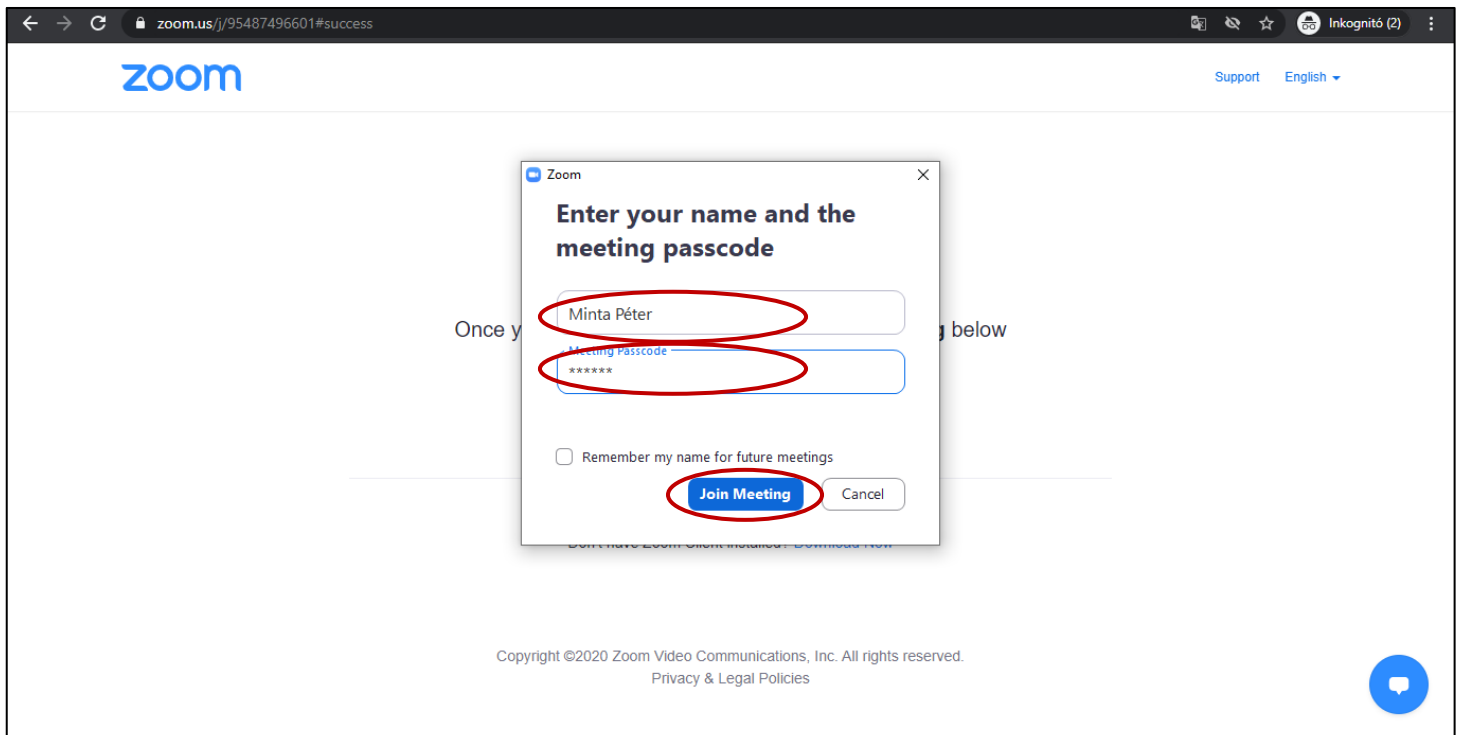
zoom.us/j/95487496601#success

Inkognitó (2)

zoom

Support English

Zoom

Enter your name and the meeting passcode

Minta Péter

Meeting Passcode

******

Remember my name for future meetings

Join Meeting

Cancel

Once y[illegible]g below

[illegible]

Copyright ©2020 Zoom Video Communications, Inc. All rights reserved.

Privacy & Legal Policies